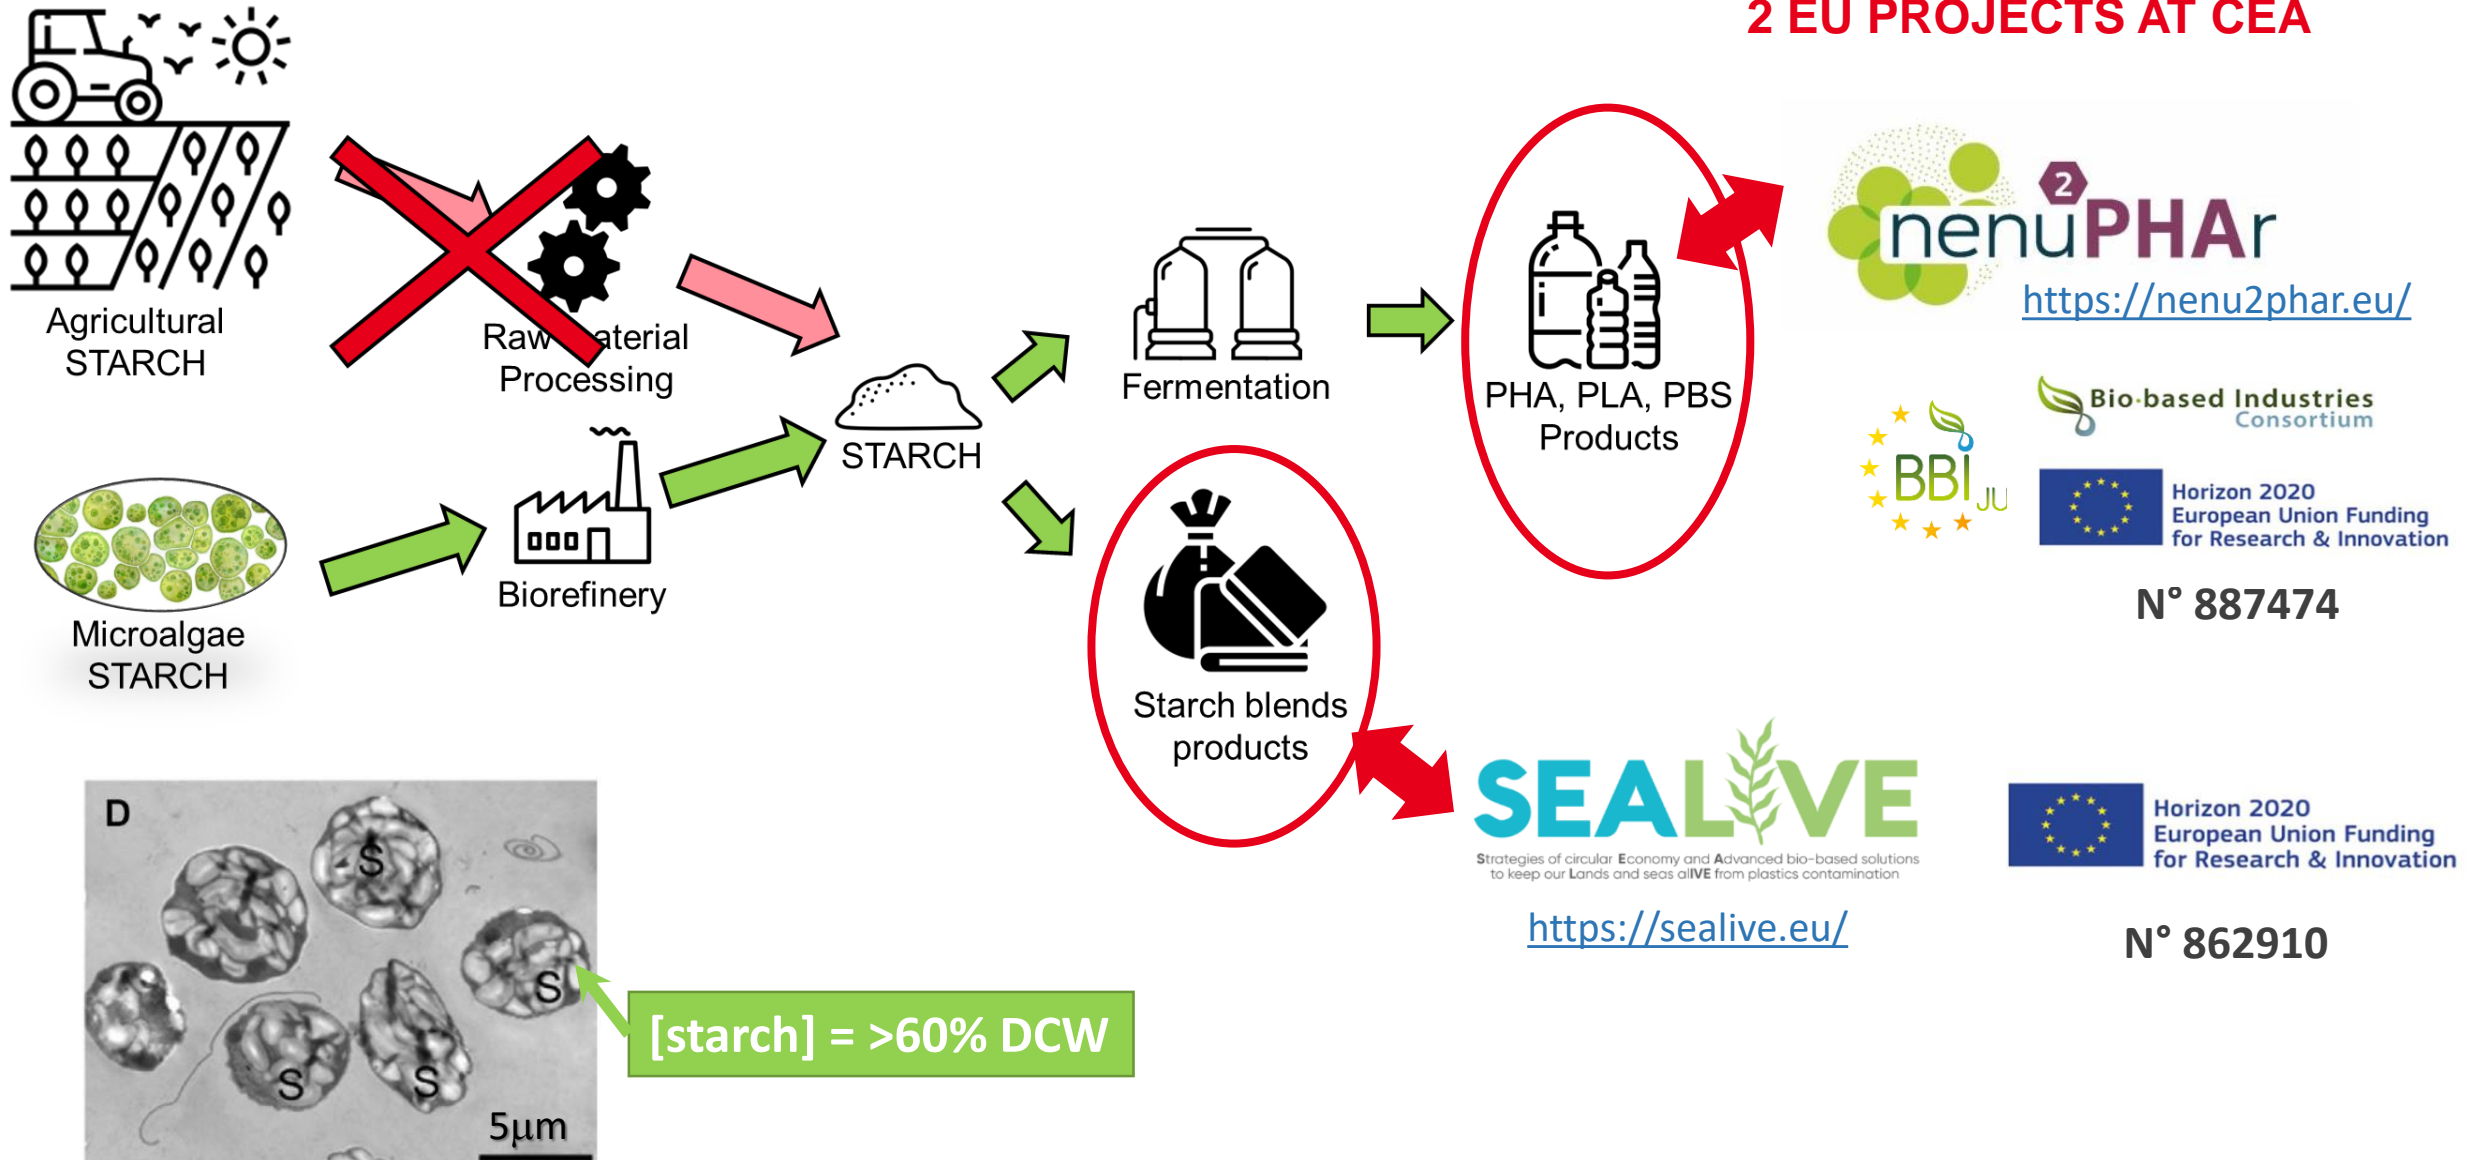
2 EU PROJECTS AT CEA

Agricultural STARCH

Raw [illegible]aterial Processing

Microalgae STARCH

Biorefinery

STARCH

Fermentation

PHA, PLA, PBS Products

Starch blends products

2 nenuPHAr

https://nenu2phar.eu/

Bio-based Industries Consortium

BBI JU

Horizon 2020 European Union Funding for Research & Innovation

N° 887474

SEALIVE

Strategies of circular Economy and Advanced bio-based solutions to keep our Lands and seas alIVE from plastics contamination

https://sealive.eu/

Horizon 2020 European Union Funding for Research & Innovation

N° 862910

D

S

S

S

S

5µm

[starch] = >60% DCW